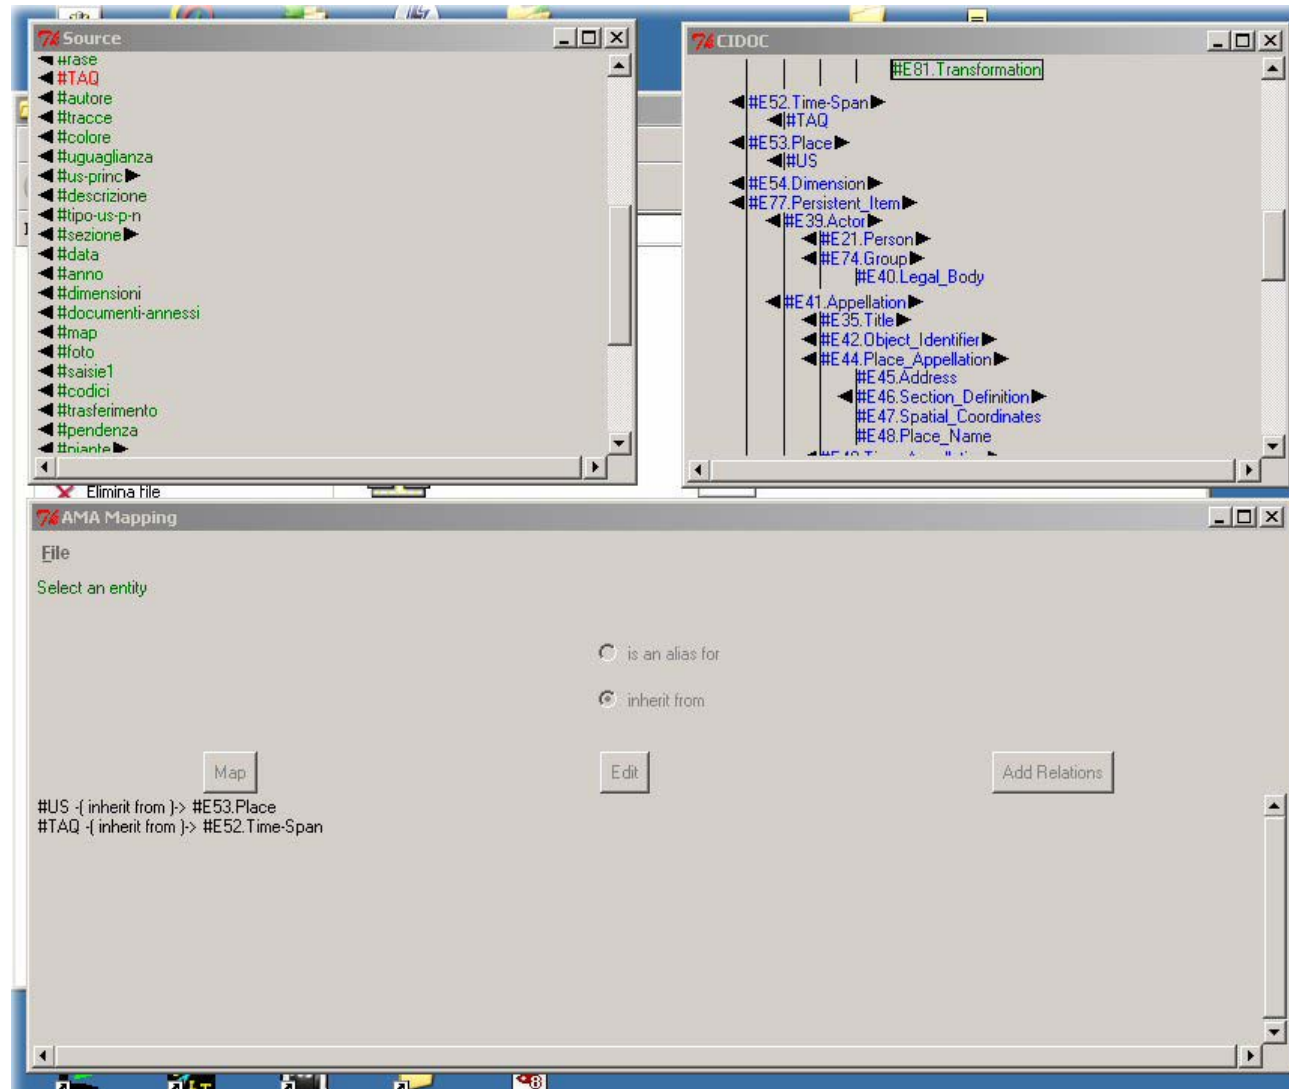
Source

#fase
#TAQ
#autore
#tracce
#colore
#uguaglianza
#us-princ
#descrizione
#tipo-us-p-n
#sezione
#data
#anno
#dimensioni
#documenti-annessi
#map
#foto
#saisie1
#codici
#trasferimento
#pendenza
#piante

CIDOC

#E81.Transformation
#E52.Time-Span
#TAQ
#E53.Place
#US
#E54.Dimension
#E77.Persistent_Item
#E39.Actor
#E21.Person
#E74.Group
#E40.Legal_Body
#E41.Appellation
#E35.Title
#E42.Object_Identifier
#E44.Place_Appellation
#E45.Address
#E46.Section_Definition
#E47.Spatial_Coordinates
#E48.Place_Name
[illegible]

Elimina file

AMA Mapping

File

Select an entity

is an alias for

inherit from

Map

Edit

Add Relations

#US -( inherit from )-> #E53.Place
#TAQ -( inherit from )-> #E52.Time-Span